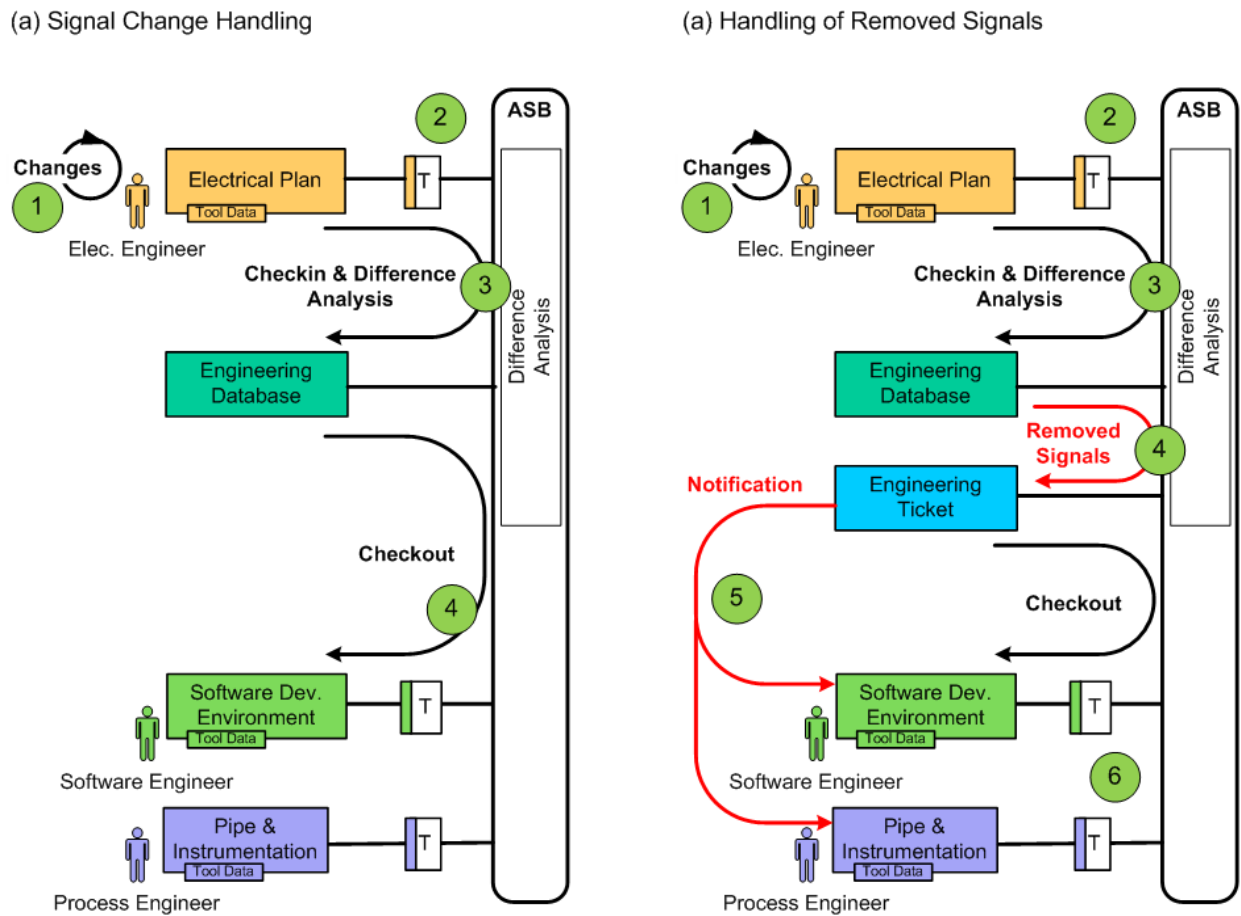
(a) Signal Change Handling

ASB

2

Changes

1

Electrical Plan

Tool Data

T

Elec. Engineer

Checkin & Difference Analysis

3

Difference Analysis

Engineering Database

Checkout

4

Software Dev. Environment

Tool Data

T

Software Engineer

Pipe & Instrumentation

Tool Data

T

Process Engineer

(a) Handling of Removed Signals

ASB

2

Changes

1

Electrical Plan

Tool Data

T

Elec. Engineer

Checkin & Difference Analysis

3

Difference Analysis

Engineering Database

Removed Signals

4

Notification

Engineering Ticket

5

Checkout

Software Dev. Environment

Tool Data

T

Software Engineer

6

Pipe & Instrumentation

Tool Data

T

Process Engineer